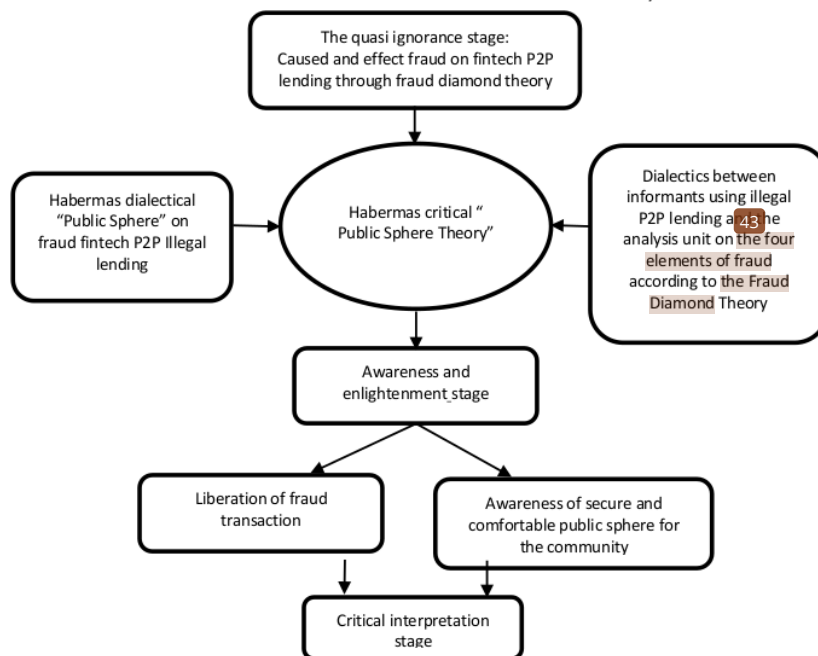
The quasi ignorance stage: Caused and effect fraud on fintech P2P lending through fraud diamond theory

Habermas dialectical "Public Sphere" on fraud fintech P2P Illegal lending

Habermas critical " Public Sphere Theory"

Dialectics between informants using illegal P2P lending a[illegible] 43 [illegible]he analysis unit on the four elements of fraud according to the Fraud Diamond Theory

Awareness and enlightenment stage

Liberation of fraud transaction

Awareness of secure and comfortable public sphere for the community

Critical interpretation stage